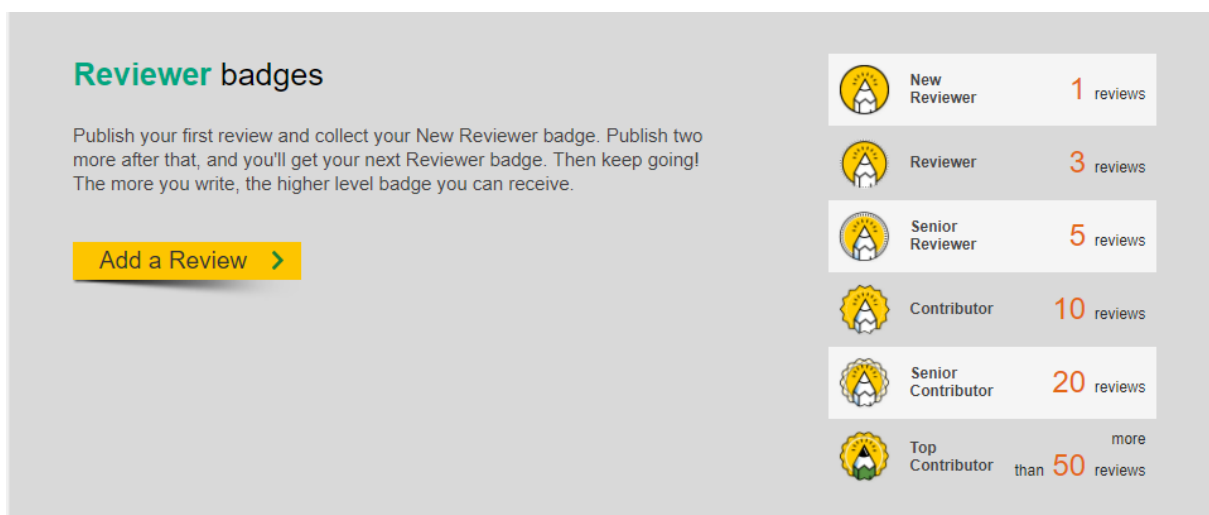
Reviewer badges

Publish your first review and collect your New Reviewer badge. Publish two more after that, and you'll get your next Reviewer badge. Then keep going! The more you write, the higher level badge you can receive.

Add a Review

| | |
|---|---|
| New Reviewer | 1 reviews |
| Reviewer | 3 reviews |
| Senior Reviewer | 5 reviews |
| Contributor | 10 reviews |
| Senior Contributor | 20 reviews |
| Top Contributor | more than 50 reviews |